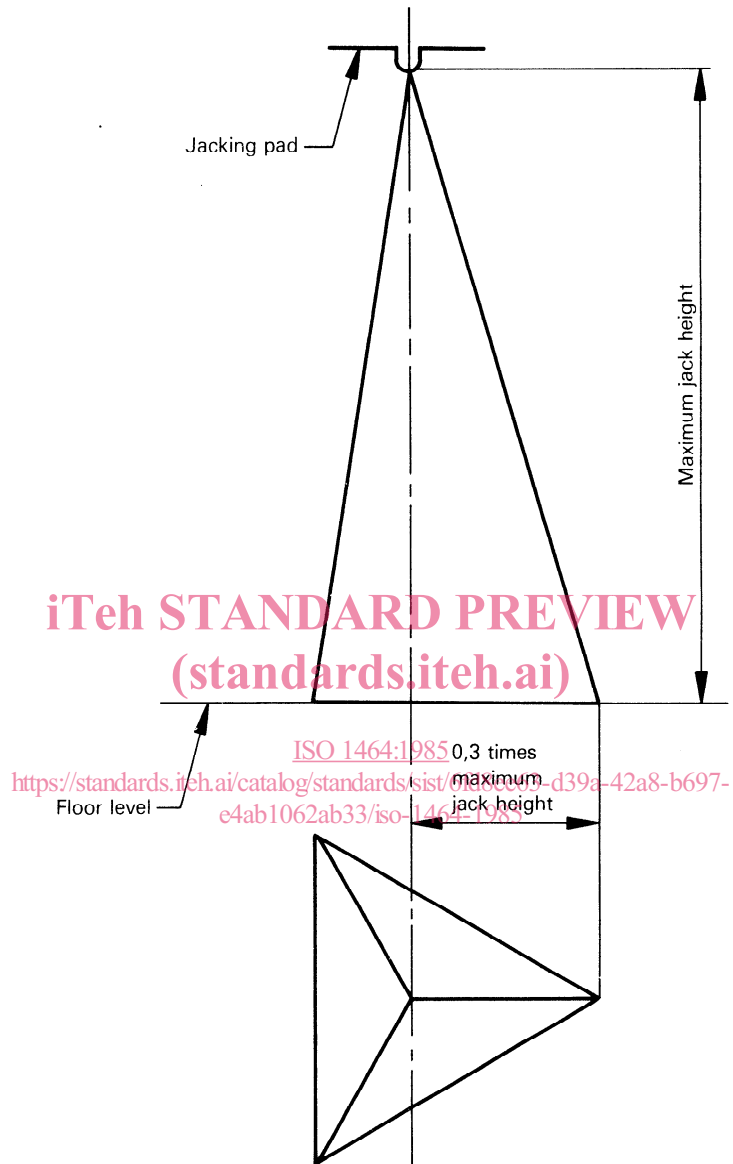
Jacking pad

Maximum jack height

iTeh STANDARD PREVIEW
(standards.iteh.ai)

Floor level

ISO 1464:1985
https://standards.iteh.ai/catalog/standards/sist/01d0cc05-d39a-42a8-b697-e4ab1062ab33/iso-1464-1985

0,3 times maximum jack height